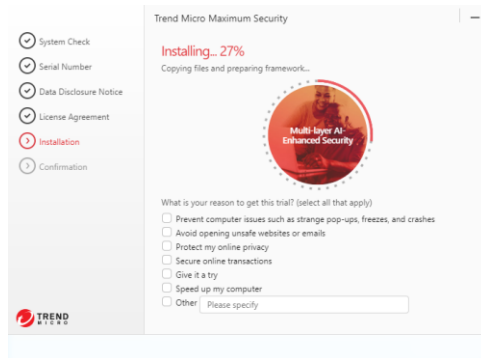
Trend Micro Maximum Security

System Check
Serial Number
Data Disclosure Notice
License Agreement
Installation
Confirmation

Installing... 27%
Copying files and preparing framework...

Multi-layer AI-Enhanced Security

What is your reason to get this trial? (select all that apply)
Prevent computer issues such as strange pop-ups, freezes, and crashes
Avoid opening unsafe websites or emails
Protect my online privacy
Secure online transactions
Give it a try
Speed up my computer
Other Please specify

TREND MICRO